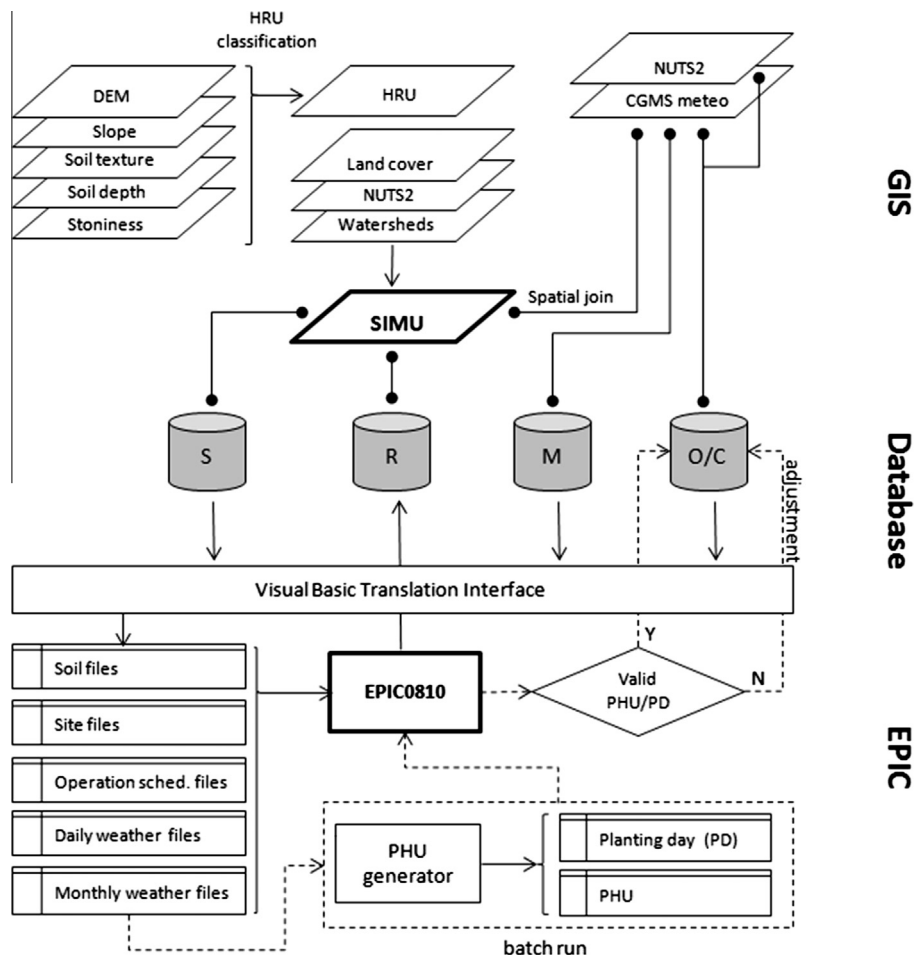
HRU classification

DEM
Slope
Soil texture
Soil depth
Stoniness

HRU

Land cover
NUTS2
Watersheds

NUTS2
CGMS meteo

GIS

SIMU

Spatial join

S
R
M
O/C

adjustment

Database

Visual Basic Translation Interface

Soil files
Site files
Operation sched. files
Daily weather files
Monthly weather files

EPIC0810

Y

Valid PHU/PD

N

EPIC

PHU generator

Planting day (PD)
PHU

batch run